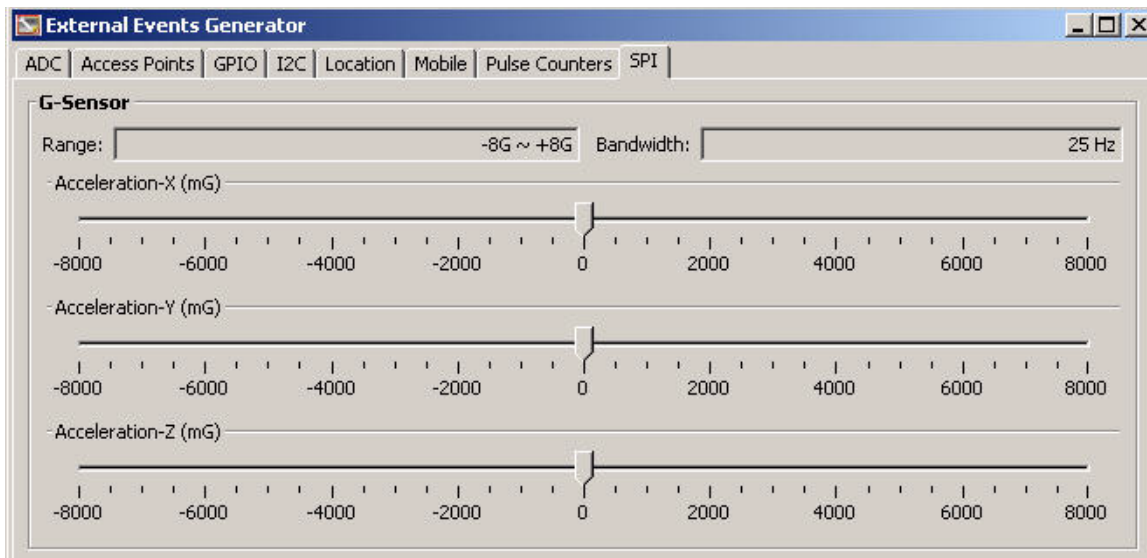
External Events Generator

ADC | Access Points | GPIO | I2C | Location | Mobile | Pulse Counters | SPI

G-Sensor

Range: -8G ~ +8G Bandwidth: 25 Hz

Acceleration-X (mG)

-8000 -6000 -4000 -2000 0 2000 4000 6000 8000

Acceleration-Y (mG)

-8000 -6000 -4000 -2000 0 2000 4000 6000 8000

Acceleration-Z (mG)

-8000 -6000 -4000 -2000 0 2000 4000 6000 8000